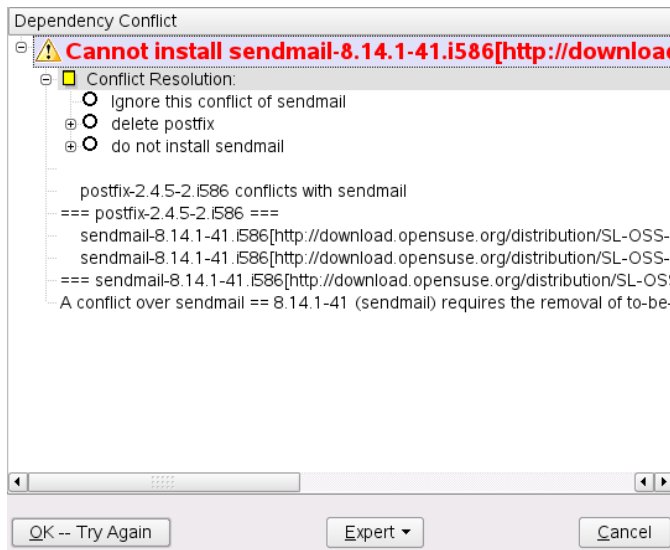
Dependency Conflict

Cannot install sendmail-8.14.1-41.i586[http://downloa

Conflict Resolution:

Ignore this conflict of sendmail

delete postfix

do not install sendmail

postfix-2.4.5-2.i586 conflicts with sendmail

=== postfix-2.4.5-2.i586 ===

sendmail-8.14.1-41.i586[http://download.opensuse.org/distribution/SL-OSS-

sendmail-8.14.1-41.i586[http://download.opensuse.org/distribution/SL-OSS-

=== sendmail-8.14.1-41.i586[http://download.opensuse.org/distribution/SL-OS

A conflict over sendmail == 8.14.1-41 (sendmail) requires the removal of to-be-

OK -- Try Again

Expert

Cancel